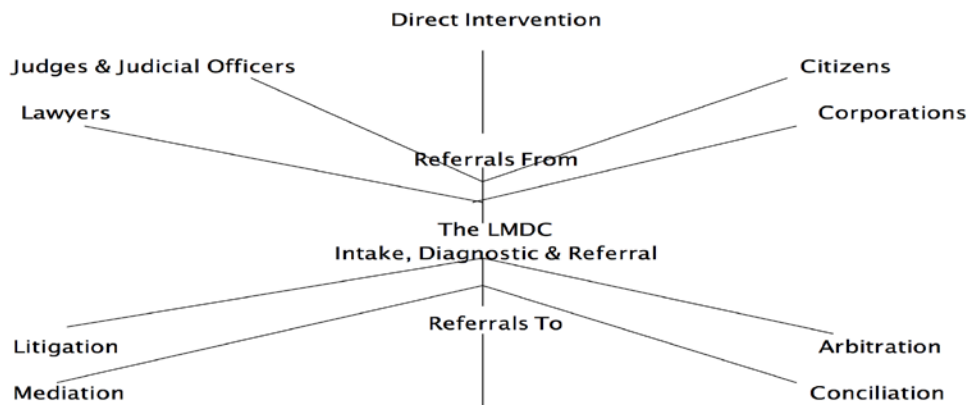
Direct Intervention

Judges & Judicial Officers

Citizens

Lawyers

Corporations

Referrals From

The LMDC
Intake, Diagnostic & Referral

Referrals To

Litigation

Arbitration

Mediation

Conciliation